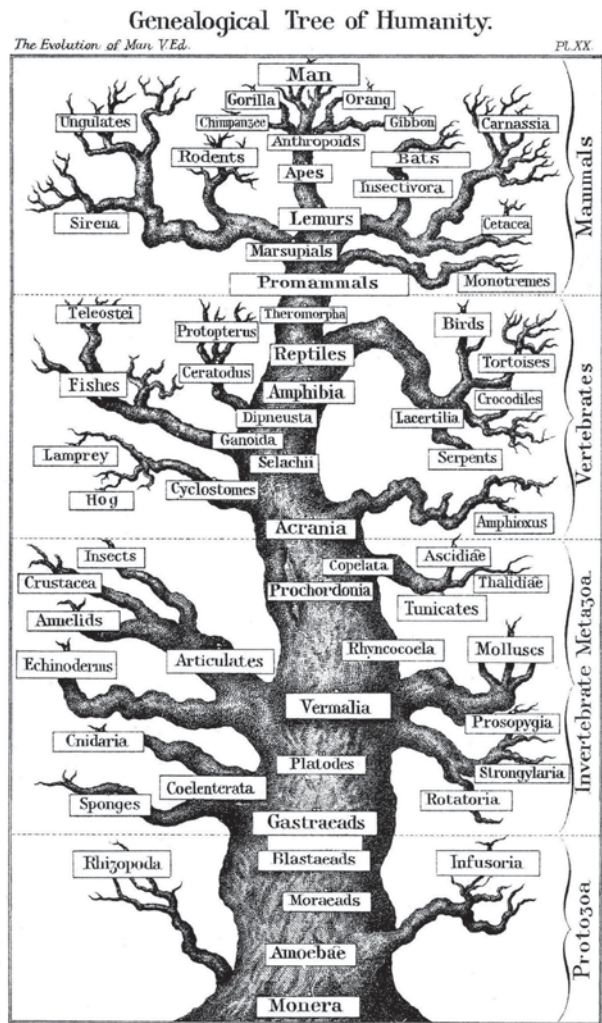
Genealogical Tree of Humanity.

The Evolution of Man V.Ed.

Pl. XX.

Mammals

Man

Gorilla

Orang

Chimpanzee

Gibbon

Ungulates

Carnassia

Anthropoids

Rodents

Bats

Apes

Insectivora

Sirena

Lemurs

Cetacea

Marsupials

Promammals

Monotremes

Vertebrates

Teleostei

Theromorpha

Protopterus

Birds

Reptiles

Tortoises

Fishes

Ceratodus

Amphibia

Crocodiles

Dipneusta

Lacertilia

Ganoida

Lamprey

Selachii

Serpents

Hog

Cyclostomes

Acrania

Amphioxus

Invertebrate Metazoa.

Insects

Ascidiae

Copelata

Thalidiae

Crustacea

Prochordonia

Amelids

Tunicates

Echinoderms

Articulates

Rhyncocoela

Molluscs

Vermalia

Prosopygia

Cnidaria

Platodes

Strongylaria

Coelenterata

Sponges

Rotatoria

Gastraeads

Protozoa

Blastaeads

Rhizopoda

Infusoria

Moraeads

Amoebae

Monera